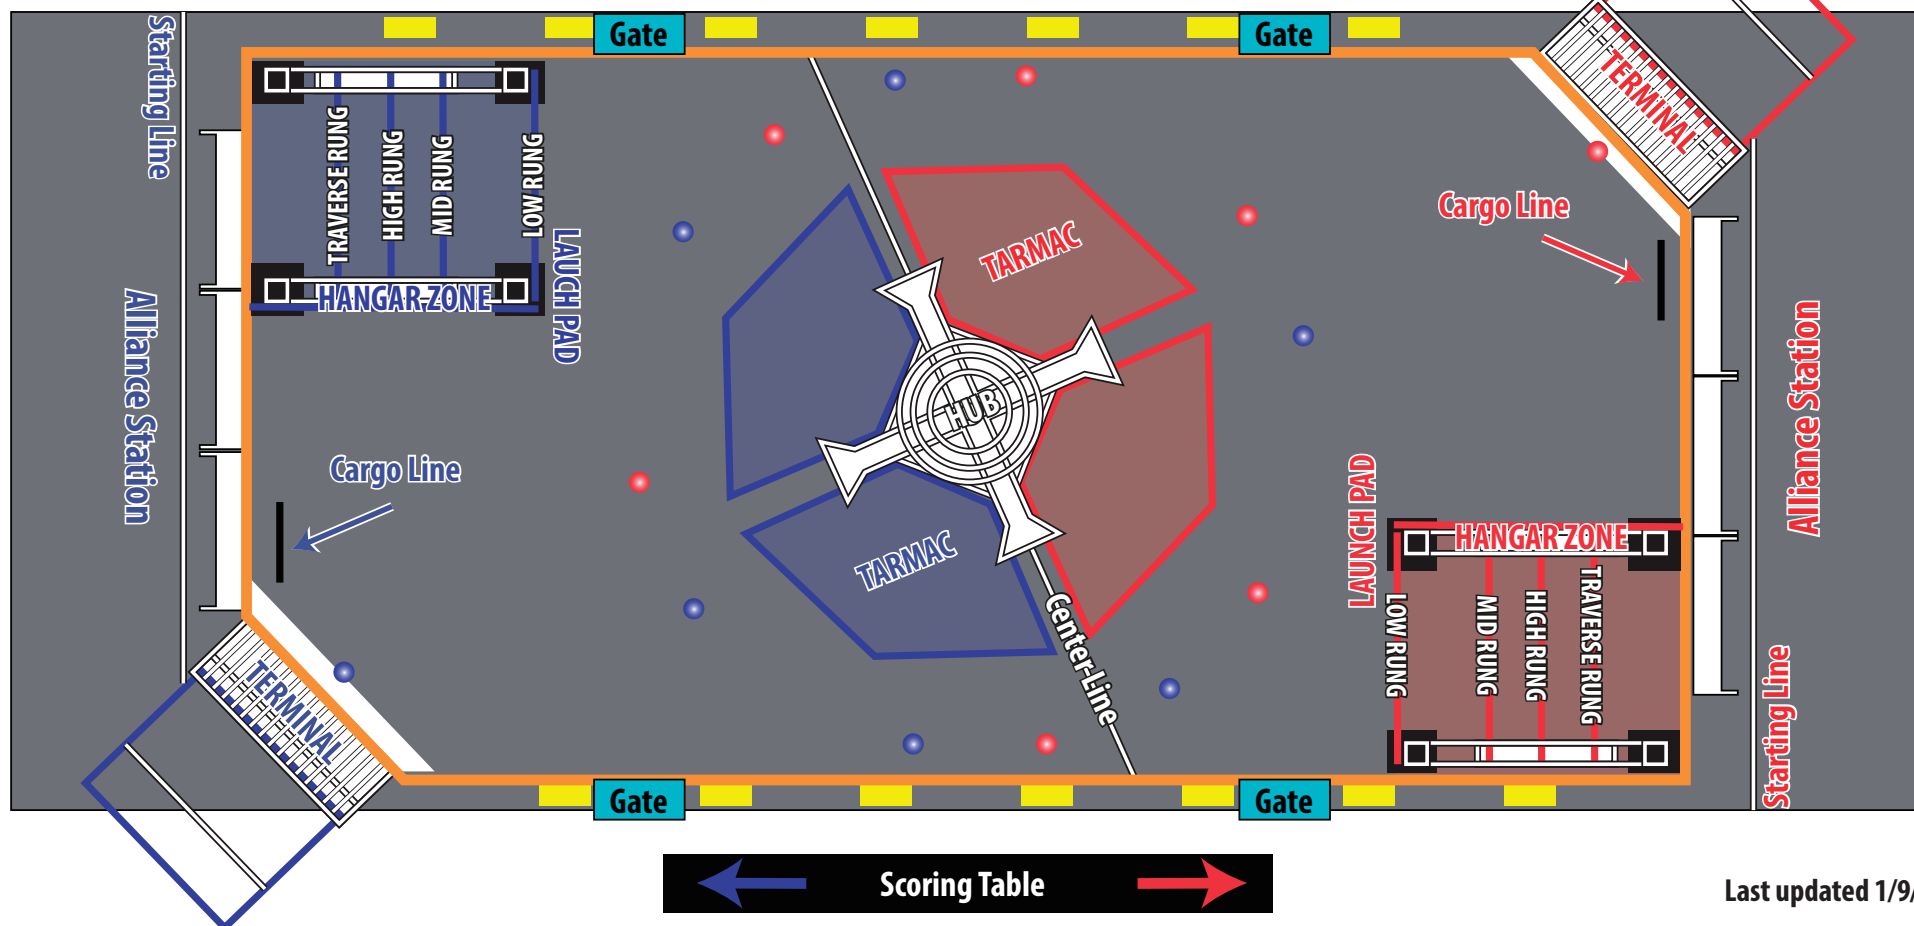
Starting Line

Gate

Gate

TERMINAL

TRAVERSE RUNG

HIGH RUNG

MID RUNG

LOW RUNG

HANGAR ZONE

LAUCH PAD

Alliance Station

Cargo Line

TARMAC

HUB

TARMAC

Center Line

Cargo Line

Alliance Station

LAUNCH PAD

HANGAR ZONE

LOW RUNG

MID RUNG

HIGH RUNG

TRAVERSE RUNG

TERMINAL

Starting Line

Gate

Gate

Scoring Table

Last updated 1/9/